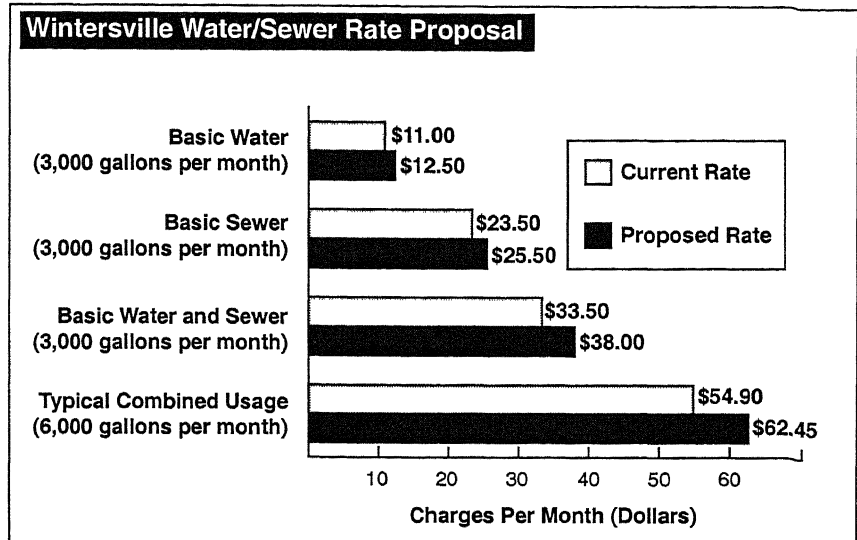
Wintersville Water/Sewer Rate Proposal

Basic Water
(3,000 gallons per month)

$11.00
$12.50

Basic Sewer
(3,000 gallons per month)

$23.50
$25.50

Basic Water and Sewer
(3,000 gallons per month)

$33.50
$38.00

Typical Combined Usage
(6,000 gallons per month)

$54.90
$62.45

Current Rate
Proposed Rate

10 20 30 40 50 60

Charges Per Month (Dollars)